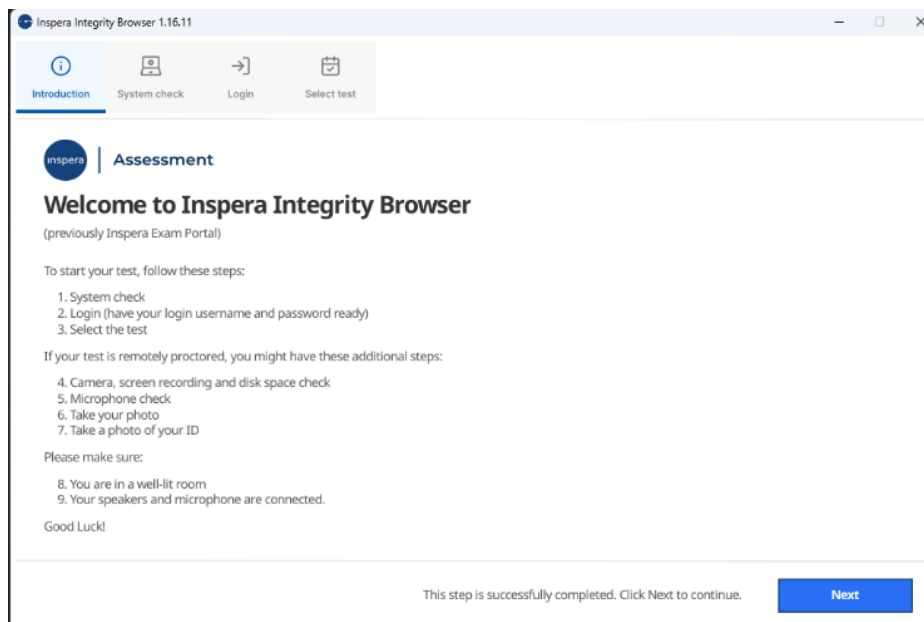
Inspera Integrity Browser 1.16.11

Introduction
System check
Login
Select test

inspera
Assessment

Welcome to Inspera Integrity Browser

(previously Inspera Exam Portal)

To start your test, follow these steps:

1. System check
2. Login (have your login username and password ready)
3. Select the test

If your test is remotely proctored, you might have these additional steps:

4. Camera, screen recording and disk space check
5. Microphone check
6. Take your photo
7. Take a photo of your ID

Please make sure:

8. You are in a well-lit room
9. Your speakers and microphone are connected.

Good Luck!

This step is successfully completed. Click Next to continue.

Next